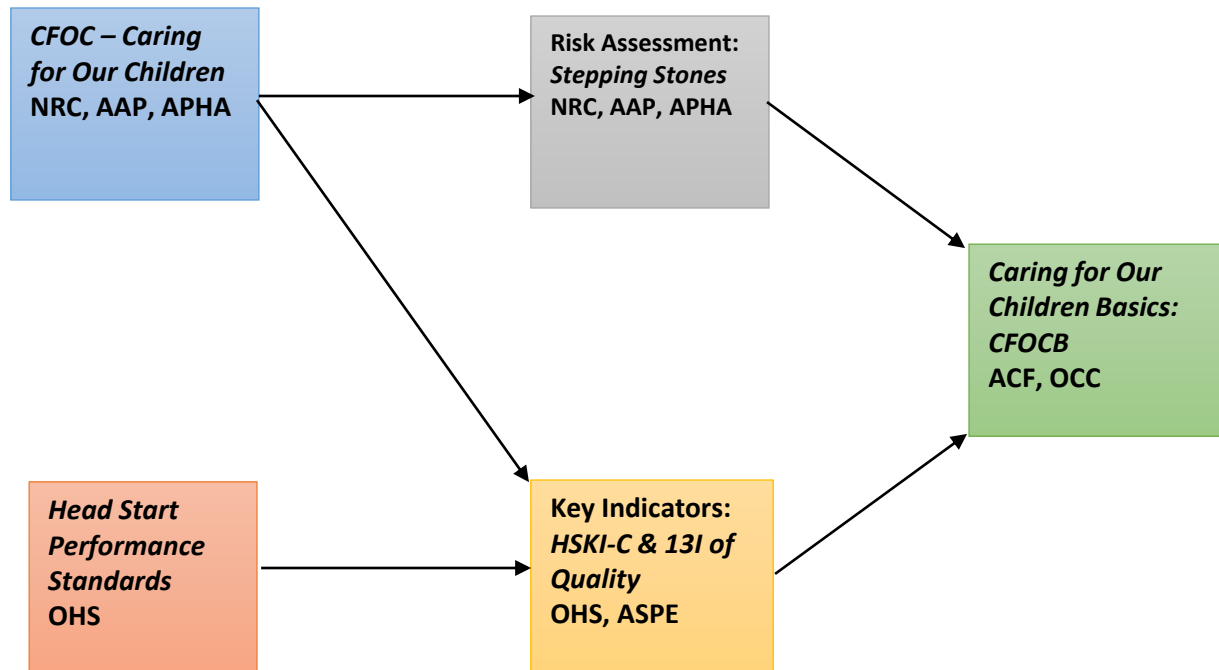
CFOC – Caring for Our Children
NRC, AAP, APHA

Risk Assessment:
Stepping Stones
NRC, AAP, APHA

Caring for Our Children Basics:
CFOCB
ACF, OCC

Head Start Performance Standards
OHS

Key Indicators:
HSKI-C & 13I of Quality
OHS, ASPE